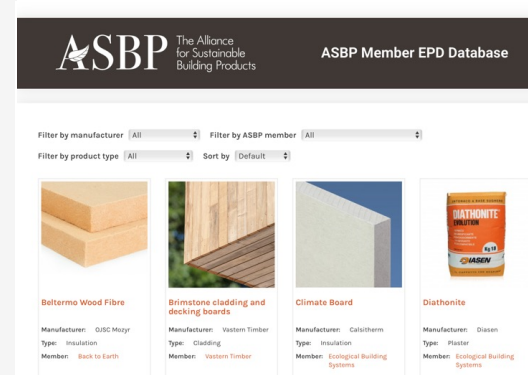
ASBP The Alliance for Sustainable Building Products

ASBP Member EPD Database

Filter by manufacturer All

Filter by ASBP member All

Filter by product type All

Sort by Default

DIATHONITE EVOLUTION

DIASEN

Beltermo Wood Fibre

Manufacturer: OJSC Mozyr

Type: Insulation

Member: Back to Earth

Brimstone cladding and decking boards

Manufacturer: Vastern Timber

Type: Cladding

Member: Vastern Timber

Climate Board

Manufacturer: Calsitherm

Type: Insulation

Member: Ecological Building Systems

Diathonite

Manufacturer: Diasen

Type: Plaster

Member: Ecological Building Systems